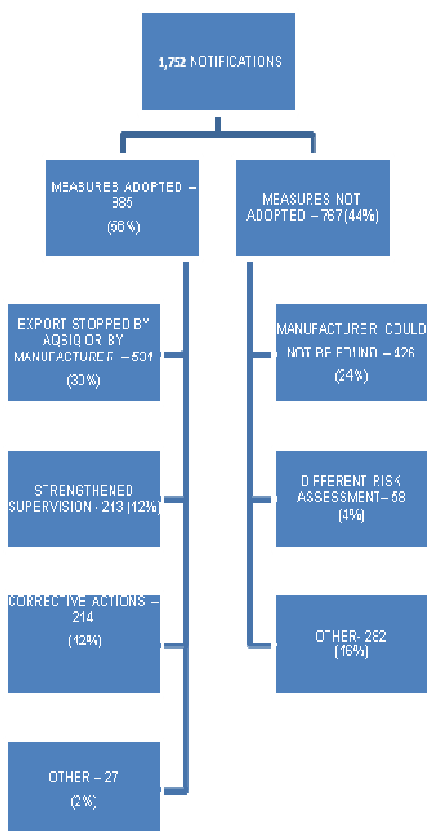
1,752 NOTIFICATIONS

MEASURES ADOPTED – 985 (56%)

MEASURES NOT ADOPTED – 767 (44%)

EXPORT STOPPED BY AQSIQ OR BY MANUFACTURER – 531 (30%)

STRENGTHENED SUPERVISION - 213 (12%)

CORRECTIVE ACTIONS – 214 (12%)

OTHER – 27 (2%)

MANUFACTURER COULD NOT BE FOUND – 426 (24%)

DIFFERENT RISK ASSESSMENT – 58 (4%)

OTHER - 282 (16%)